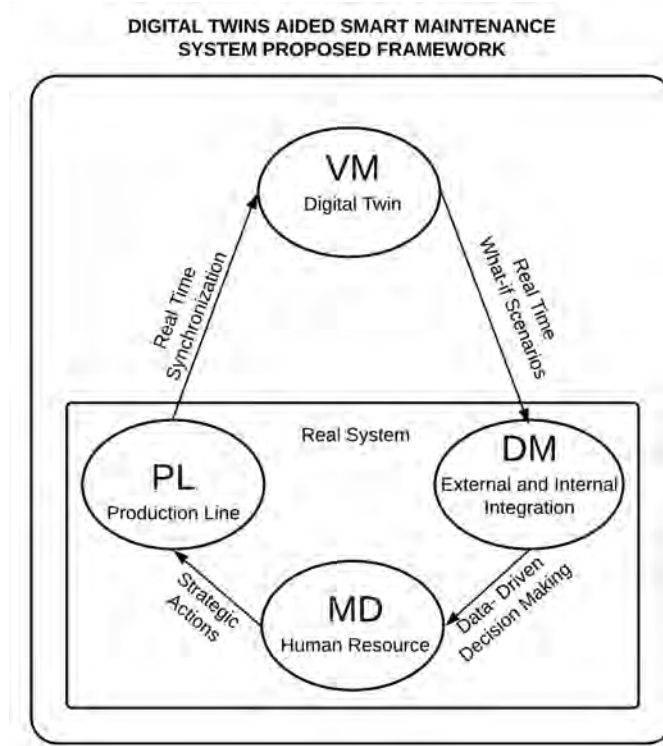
DIGITAL TWINS AIDED SMART MAINTENANCE SYSTEM PROPOSED FRAMEWORK

VM
Digital Twin

Real Time Synchronization

Real Time What-if Scenarios

Real System

PL
Production Line

DM
External and Internal Integration

Strategic Actions

MD
Human Resource

Data- Driven Decision Making